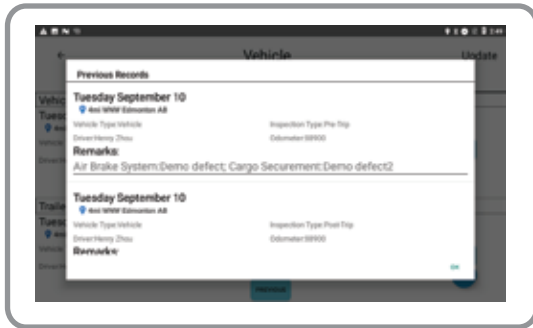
Vehicle

Update

Previous Records

Tuesday September 10

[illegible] Edmonton AB

Vehicle Type:Vehicle

Inspection Type:Pre-Trip

Driver:Henry Zhou

Odometer:58900

Remarks:

Air Brake System:Demo defect; Cargo Securement:Demo defect2

Tuesday September 10

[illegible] Edmonton AB

Vehicle Type:Vehicle

Inspection Type:Post-Trip

Driver:Henry Zhou

Odometer:58900

Remarks

OK